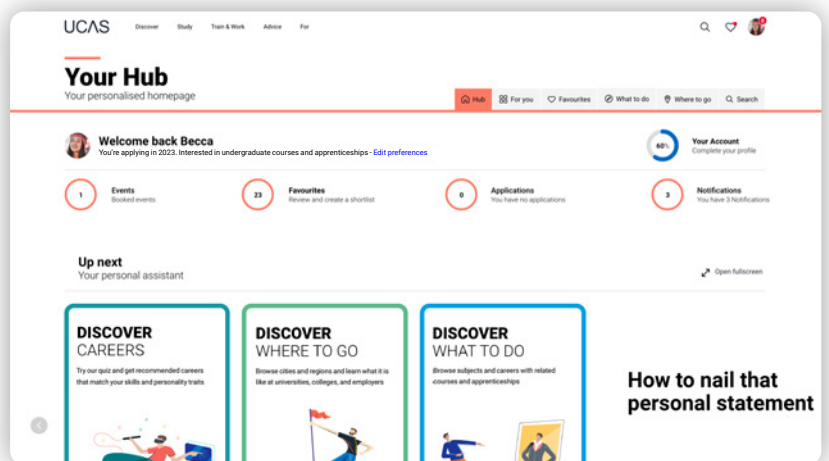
UCAS Discover Study Train & Work Advice For

Your Hub
Your personalised homepage

Hub For you Favourites What to do Where to go Search

Welcome back Becca
You're applying in 2023. Interested in undergraduate courses and apprenticeships - Edit preferences

60% Your Account
Complete your profile

1 Events
Booked events

23 Favourites
Review and create a shortlist

0 Applications
You have no applications

3 Notifications
You have 3 Notifications

Up next
Your personal assistant

Open fullscreen

DISCOVER
CAREERS
Try our quiz and get recommended careers that match your skills and personality traits

DISCOVER
WHERE TO GO
Browse cities and regions and learn what it is like at universities, colleges, and employers

DISCOVER
WHAT TO DO
Browse subjects and careers with related courses and apprenticeships

How to nail that personal statement